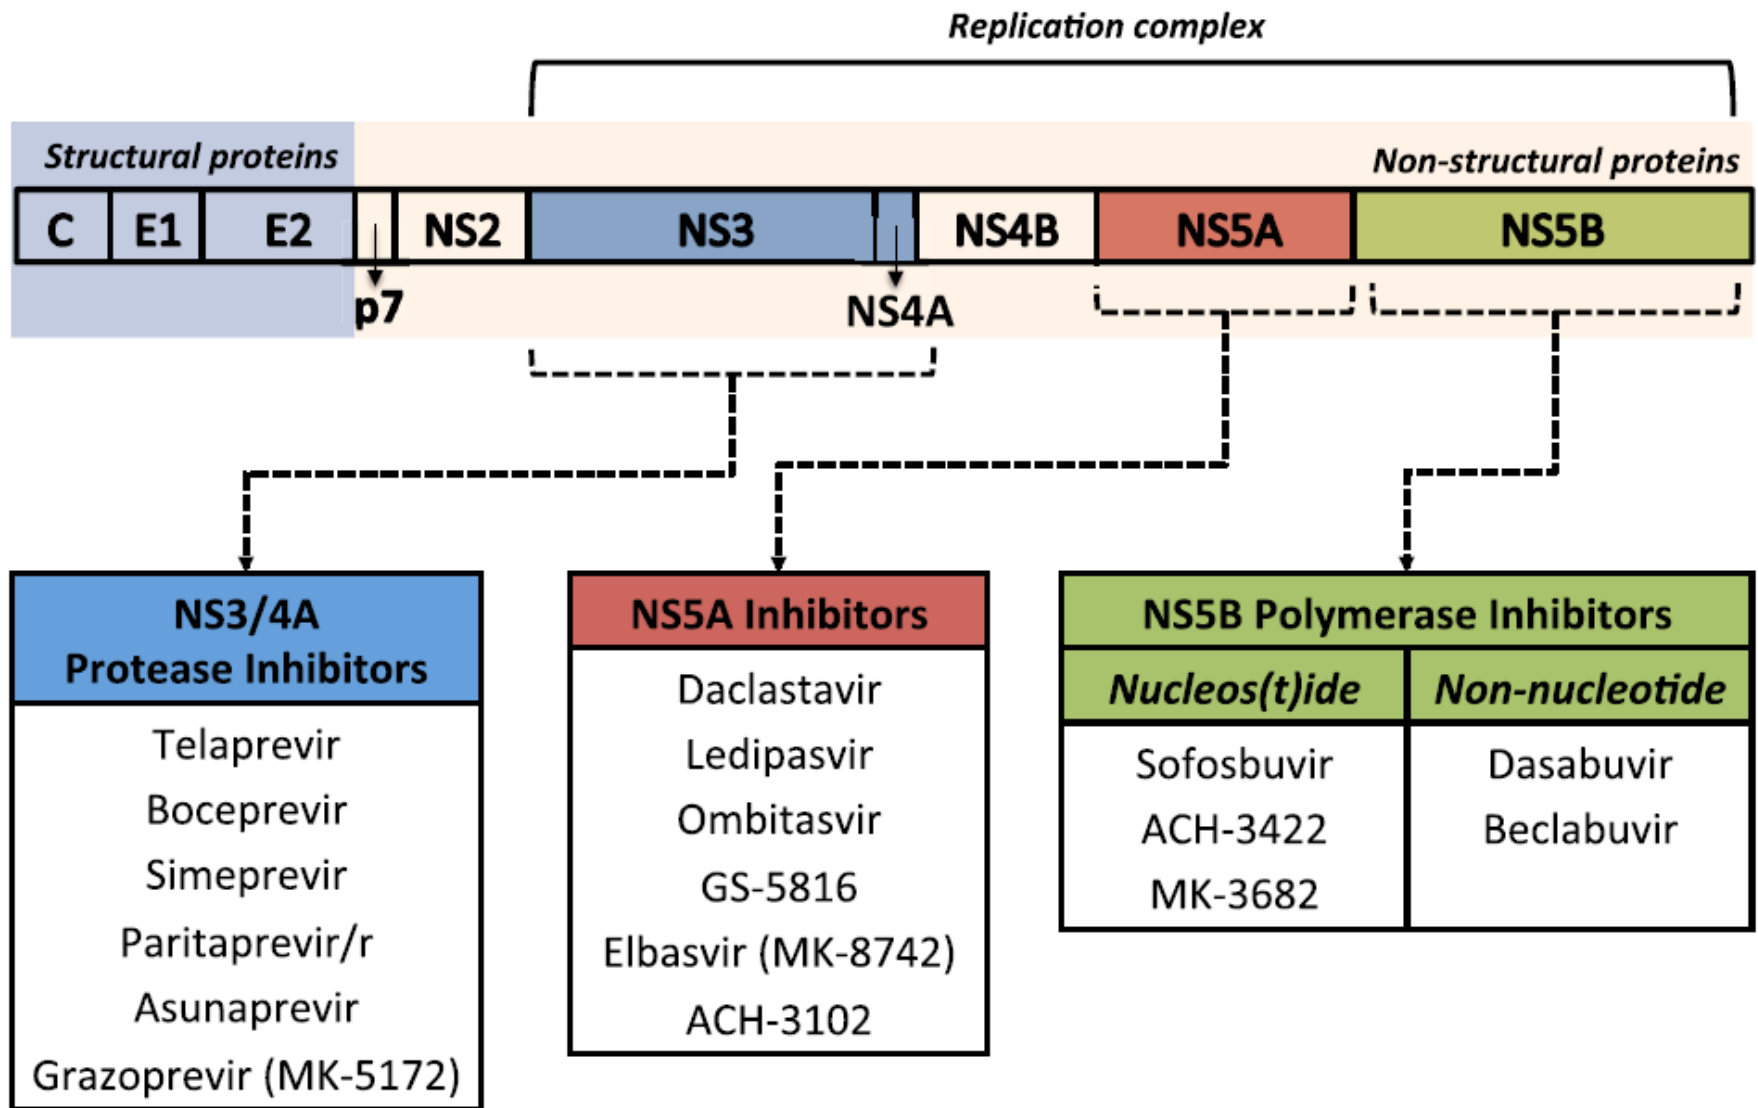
Replication complex

Structural proteins

Non-structural proteins

C E1 E2 NS2 NS3 NS4B NS5A NS5B

p7

NS4A

NS3/4A Protease Inhibitors

Telaprevir
Boceprevir
Simeprevir
Paritaprevir/r
Asunaprevir
Grazoprevir (MK-5172)

NS5A Inhibitors

Daclastavir
Ledipasvir
Ombitasvir
GS-5816
Elbasvir (MK-8742)
ACH-3102

NS5B Polymerase Inhibitors

| Nucleos(t)ide | Non-nucleotide |
|---|---|
| Sofosbuvir | Dasabuvir |
| ACH-3422 | Beclabuvir |
| MK-3682 | |